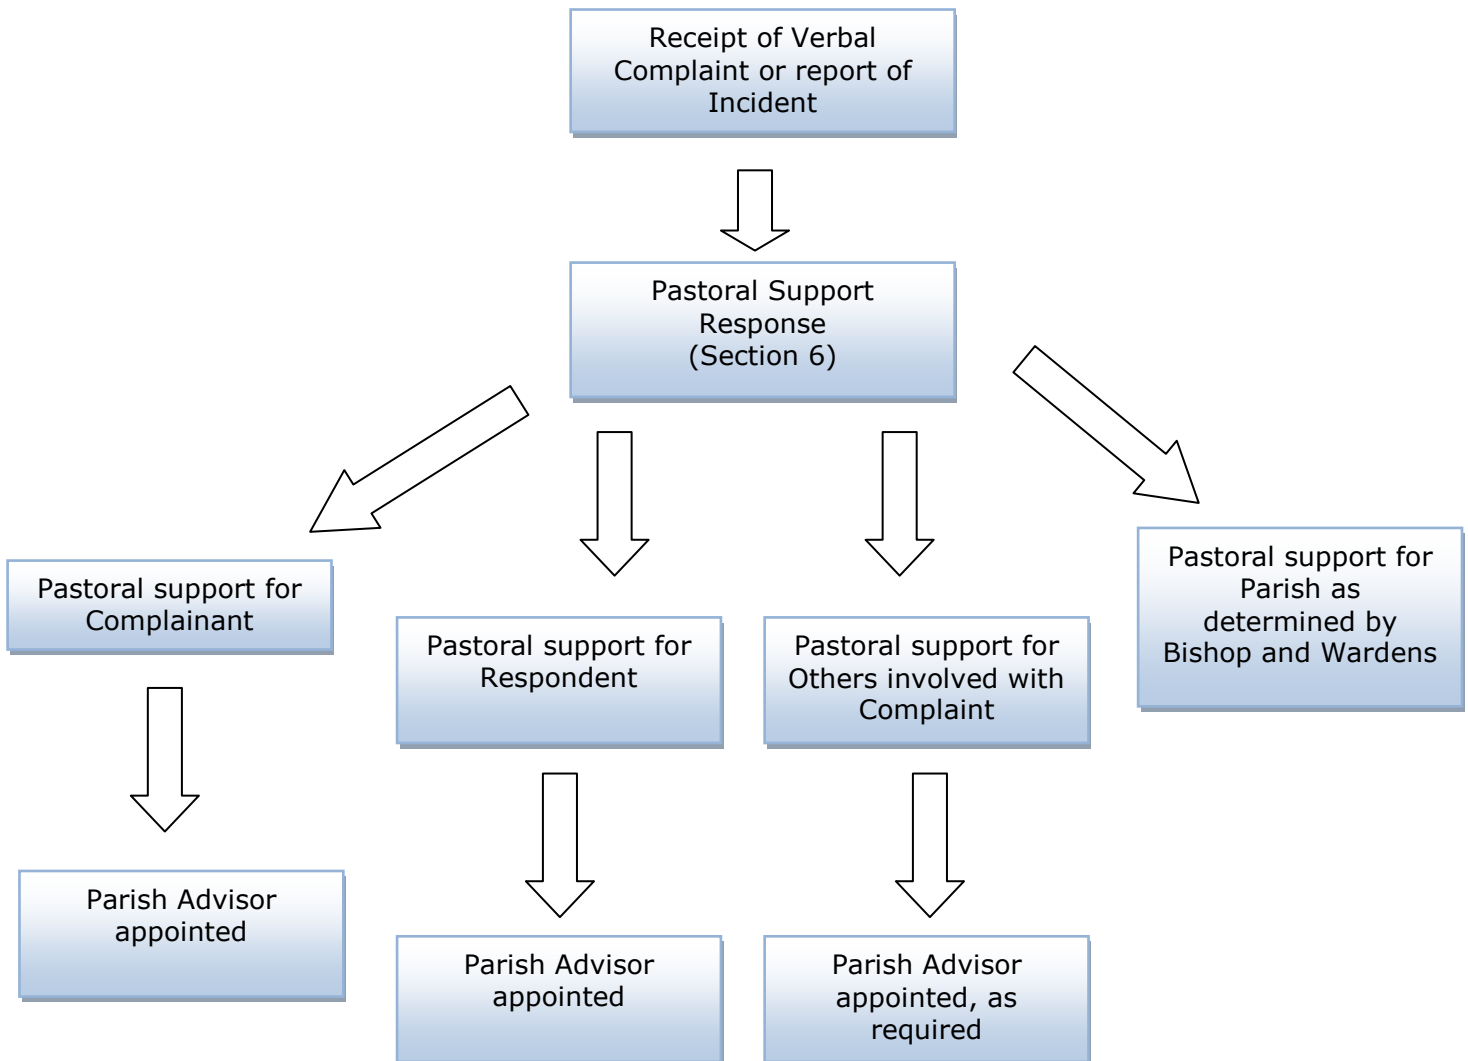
Receipt of Verbal Complaint or report of Incident

Pastoral Support Response (Section 6)

Pastoral support for Complainant

Pastoral support for Respondent

Pastoral support for Others involved with Complaint

Pastoral support for Parish as determined by Bishop and Wardens

Parish Advisor appointed

Parish Advisor appointed

Parish Advisor appointed, as required